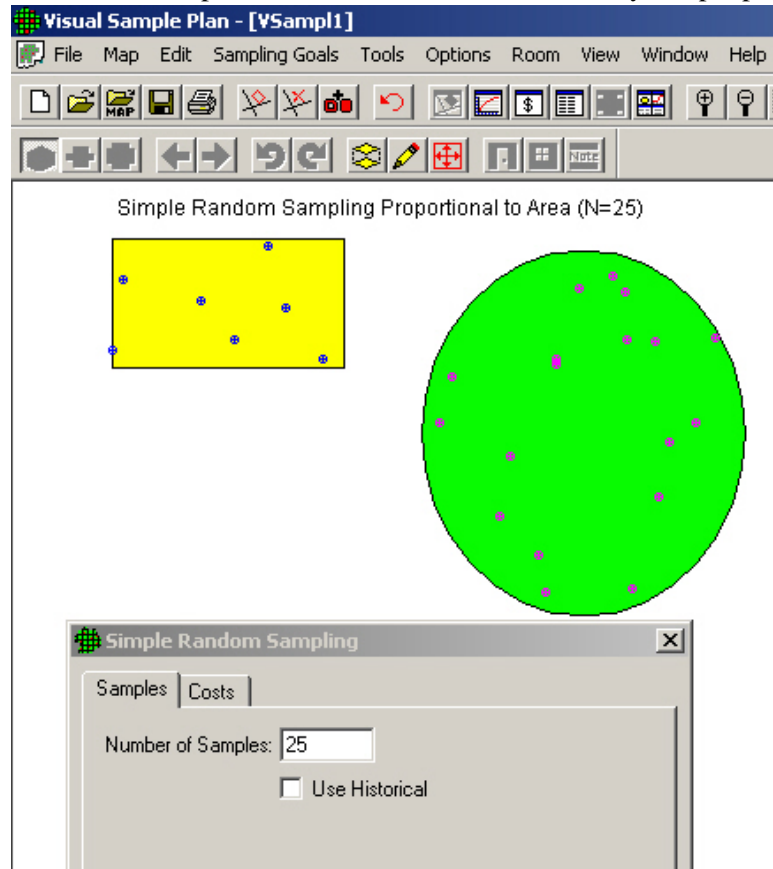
Visual Sample Plan - [VSampl1]

File Map Edit Sampling Goals Tools Options Room View Window Help

MAP

Note

Simple Random Sampling Proportional to Area (N=25)

Simple Random Sampling

Samples Costs

Number of Samples: 25

Use Historical